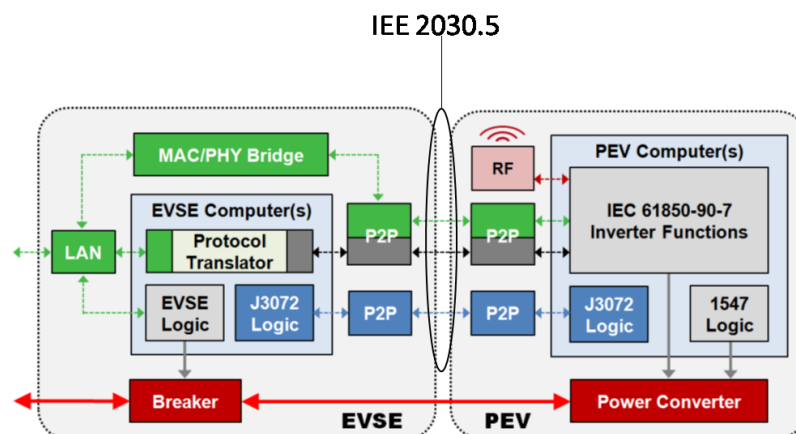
IEE 2030.5

MAC/PHY Bridge

LAN

EVSE Computer(s)

Protocol Translator

P2P

EVSE Logic

J3072 Logic

P2P

Breaker

EVSE

RF

PEV Computer(s)

P2P

IEC 61850-90-7 Inverter Functions

P2P

J3072 Logic

1547 Logic

PEV

Power Converter